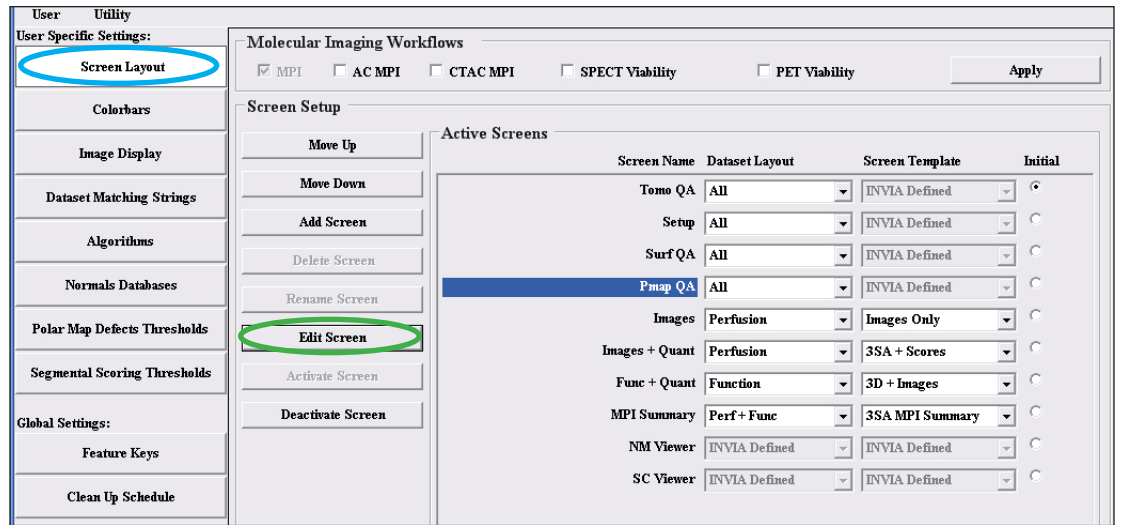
User Utility

User Specific Settings:

Screen Layout

Colorbars

Image Display

Dataset Matching Strings

Algorithms

Normals Databases

Polar Map Defects Thresholds

Segmental Scoring Thresholds

Global Settings:

Feature Keys

Clean Up Schedule

Molecular Imaging Workflows

MPI AC MPI CTAC MPI SPECT Viability PET Viability Apply

Screen Setup

Move Up

Move Down

Add Screen

Delete Screen

Rename Screen

Edit Screen

Activate Screen

Deactivate Screen

Active Screens

| Screen Name | Dataset Layout | Screen Template | Initial |
|---|---|---|---|
| Tomo QA | All | INVIA Defined | |
| Setup | All | INVIA Defined | |
| Surf QA | All | INVIA Defined | |
| Pmap QA | All | INVIA Defined | |
| Images | Perfusion | Images Only | |
| Images + Quant | Perfusion | 3SA + Scores | |
| Func + Quant | Function | 3D + Images | |
| MPI Summary | Perf + Func | 3SA MPI Summary | |
| NM Viewer | INVIA Defined | INVIA Defined | |
| SC Viewer | INVIA Defined | INVIA Defined | |